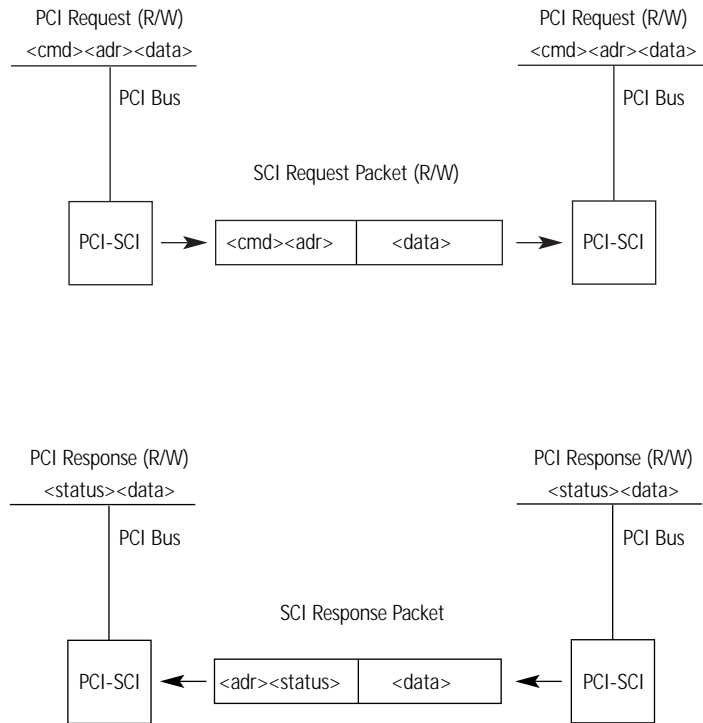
PCI Request (R/W)
<cmd><adr><data>
PCI Bus

PCI Request (R/W)
<cmd><adr><data>
PCI Bus

SCI Request Packet (R/W)

PCI-SCI
<cmd><adr>
<data>
PCI-SCI

PCI Response (R/W)
<status><data>
PCI Bus

PCI Response (R/W)
<status><data>
PCI Bus

SCI Response Packet

PCI-SCI
<adr><status>
<data>
PCI-SCI